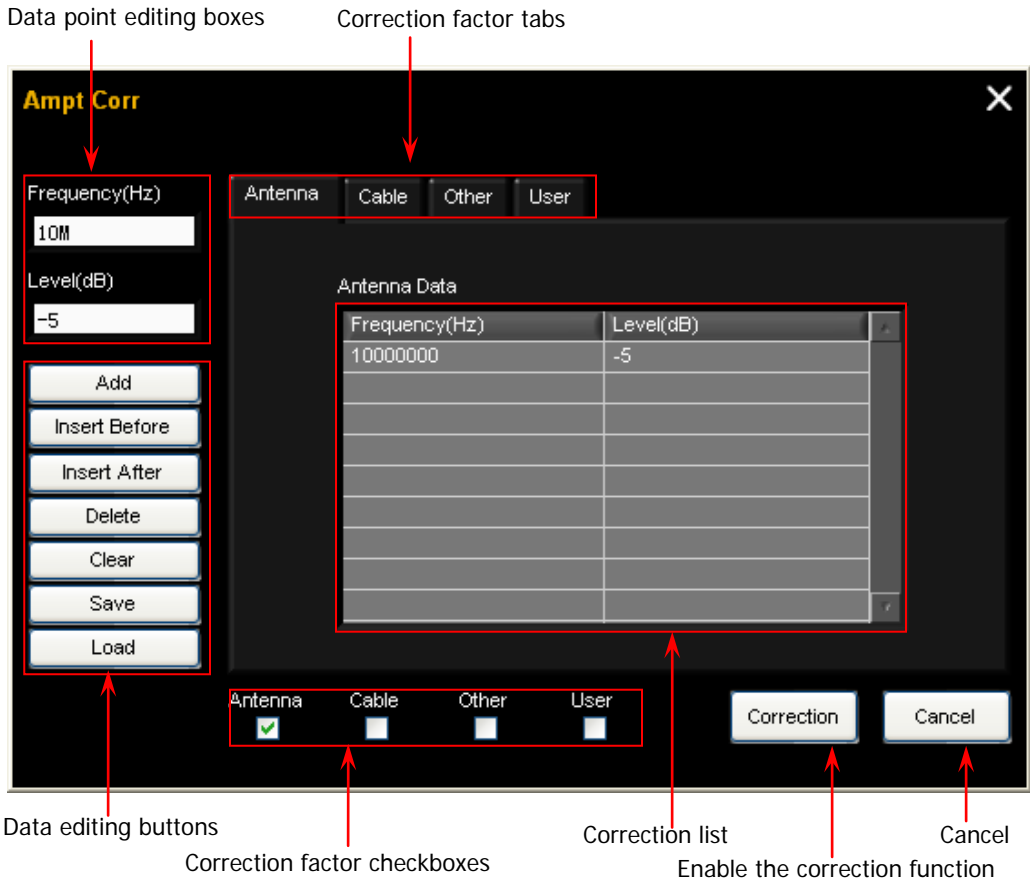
Data point editing boxes

Correction factor tabs

Ampt Corr

Frequency(Hz)

10M

Level(dB)

-5

Antenna

Cable

Other

User

Antenna Data

| Frequency(Hz) | Level(dB) |
|---|---|
| 10000000 | -5 |
| | |
| | |
| | |
| | |
| | |
| | |
| | |
| | |

Add

Insert Before

Insert After

Delete

Clear

Save

Load

Antenna

Cable

Other

User

Correction

Cancel

Data editing buttons

Correction factor checkboxes

Correction list

Enable the correction function

Cancel